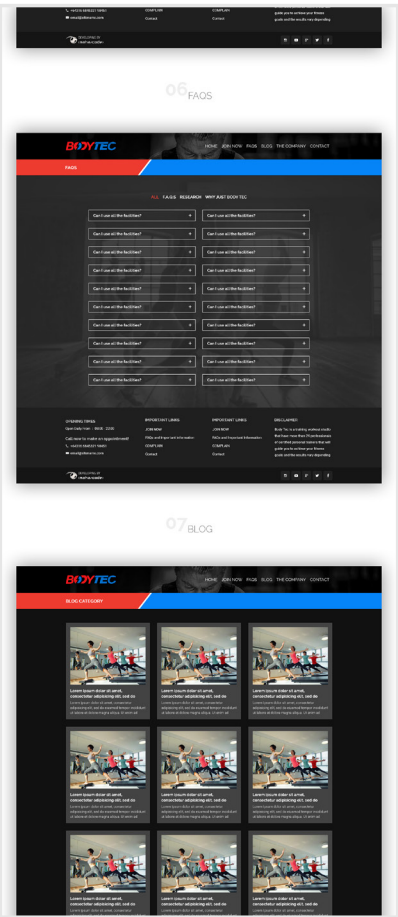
+44(0)20 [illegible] COMPLAIN COMPLAIN

email@bodytec.com Contact Contact

DEVELOPED BY

06 FAQS

BODYTEC

HOME JOIN NOW FAQS BLOG THE COMPANY CONTACT

FAQS

ALL F.A.Q.S RESEARCH WHY JUST BODY TEC

| Can I use all the facilities? + | Can I use all the facilities? + |
|---|---|
| Can I use all the facilities? + | Can I use all the facilities? + |
| Can I use all the facilities? + | Can I use all the facilities? + |
| Can I use all the facilities? + | Can I use all the facilities? + |
| Can I use all the facilities? + | Can I use all the facilities? + |
| Can I use all the facilities? + | Can I use all the facilities? + |
| Can I use all the facilities? + | Can I use all the facilities? + |
| Can I use all the facilities? + | Can I use all the facilities? + |
| Can I use all the facilities? + | Can I use all the facilities? + |
| Can I use all the facilities? + | Can I use all the facilities? + |

OPENING TIMES
Open Daily from : 09:00 - 22:00
Call now to make an appointment!
+44(0)20 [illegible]
email@bodytec.com

IMPORTANT LINKS
JOIN NOW
FAQs and important information
COMPLAIN
Contact

IMPORTANT LINKS
JOIN NOW
FAQs and important information
COMPLAIN
Contact

DISCLAIMER
Body Tec is a training science studio that have more than 70 professional or certified personal trainers that will guide you to achieve your fitness goals and the results vary depending

DEVELOPED BY

07 BLOG

BODYTEC

HOME JOIN NOW FAQS BLOG THE COMPANY CONTACT

BLOG CATEGORY

Lorem ipsum dolor sit amet, consectetur adipisicing elit, sed do
Lorem ipsum dolor sit amet, consectetur adipisicing elit, sed do eiusmod tempor incididunt ut labore et dolore magna aliqua. Ut enim ad

Lorem ipsum dolor sit amet, consectetur adipisicing elit, sed do
Lorem ipsum dolor sit amet, consectetur adipisicing elit, sed do eiusmod tempor incididunt ut labore et dolore magna aliqua. Ut enim ad

Lorem ipsum dolor sit amet, consectetur adipisicing elit, sed do
Lorem ipsum dolor sit amet, consectetur adipisicing elit, sed do eiusmod tempor incididunt ut labore et dolore magna aliqua. Ut enim ad

Lorem ipsum dolor sit amet, consectetur adipisicing elit, sed do
Lorem ipsum dolor sit amet, consectetur adipisicing elit, sed do eiusmod tempor incididunt ut labore et dolore magna aliqua. Ut enim ad

Lorem ipsum dolor sit amet, consectetur adipisicing elit, sed do
Lorem ipsum dolor sit amet, consectetur adipisicing elit, sed do eiusmod tempor incididunt ut labore et dolore magna aliqua. Ut enim ad

Lorem ipsum dolor sit amet, consectetur adipisicing elit, sed do
Lorem ipsum dolor sit amet, consectetur adipisicing elit, sed do eiusmod tempor incididunt ut labore et dolore magna aliqua. Ut enim ad

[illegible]